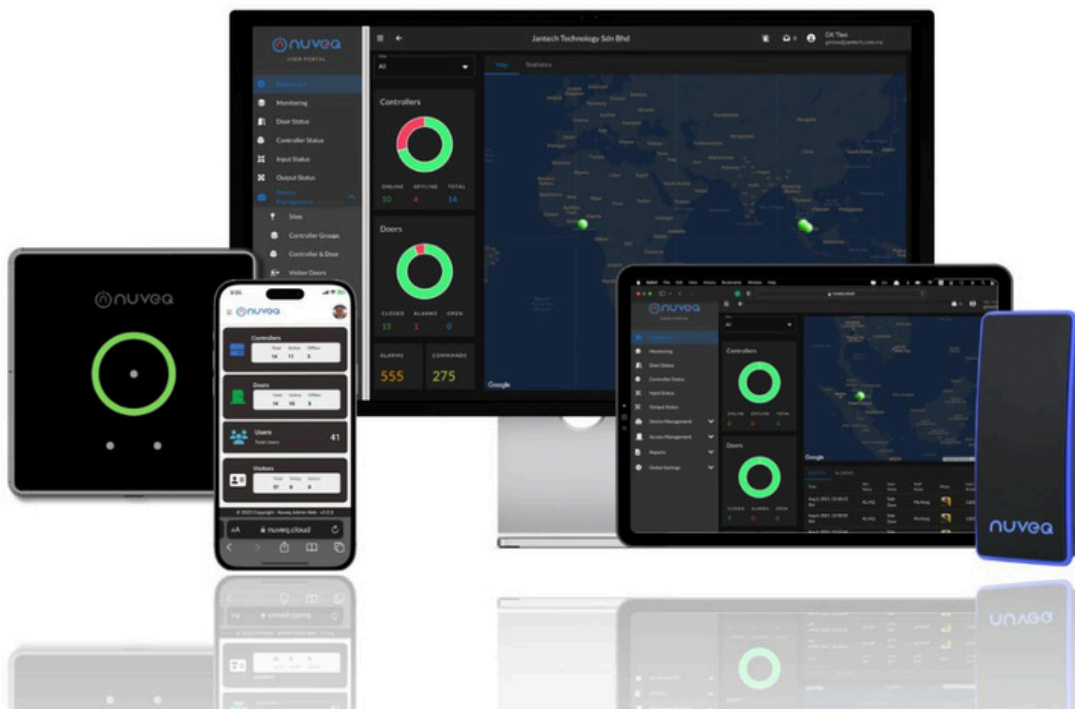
nuvea
USER PORTAL

Jantech Technology Sdn Bhd

GK Tieo

All

Map Statistics

Dashboard
Monitoring
Door Status
Controller Status
Input Status
Output Status
Device Management
Sites
Controller Groups
Controller & Door
Visitor Doors

Controllers
ONLINE OFFLINE TOTAL
10 4 14

Doors
CLOSED ALARMS OPEN
15 1 0

ALARMS COMMANDS
555 275

Google

nuvea

nuvea

Controllers
Total Active Offline
14 11 3

Doors
Total Active Offline
14 14 0

Users
Total Users
41

Visitors
Total Today Active
37 0 0

AA nuveq.cloud

nuvea

All

Dashboard
Monitoring
Door Status
Controller Status
Input Status
Output Status
Device Management
Access Management
Reports
Global Settings

Controllers
ONLINE OFFLINE TOTAL

Doors
CLOSED ALARMS OPEN

Google

nuvea